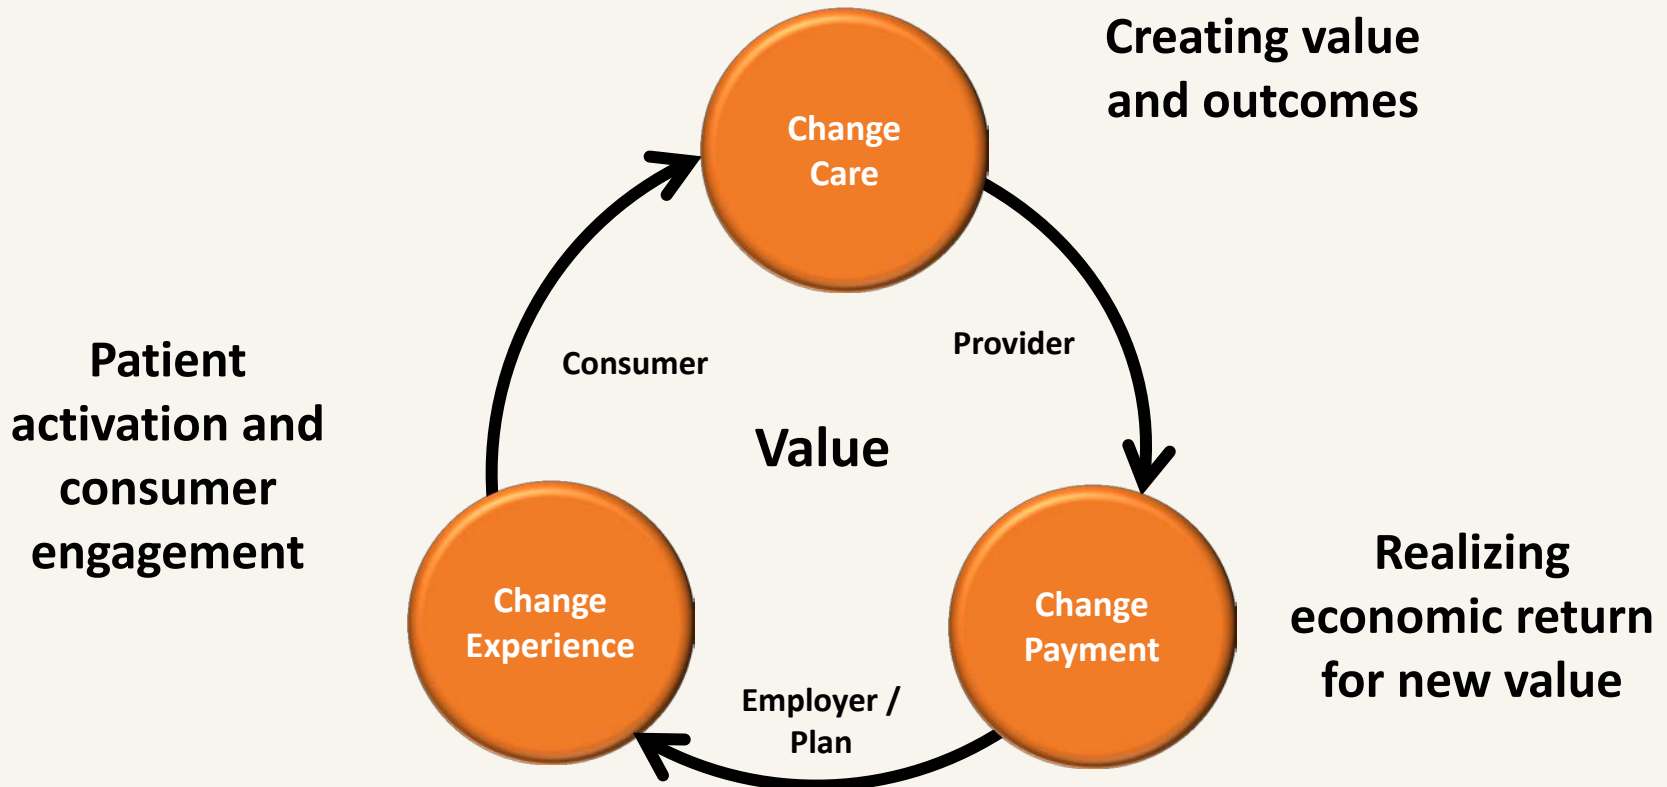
Creating value and outcomes

Change Care

Patient activation and consumer engagement

Consumer

Provider

Value

Change Experience

Change Payment

Realizing economic return for new value

Employer / Plan